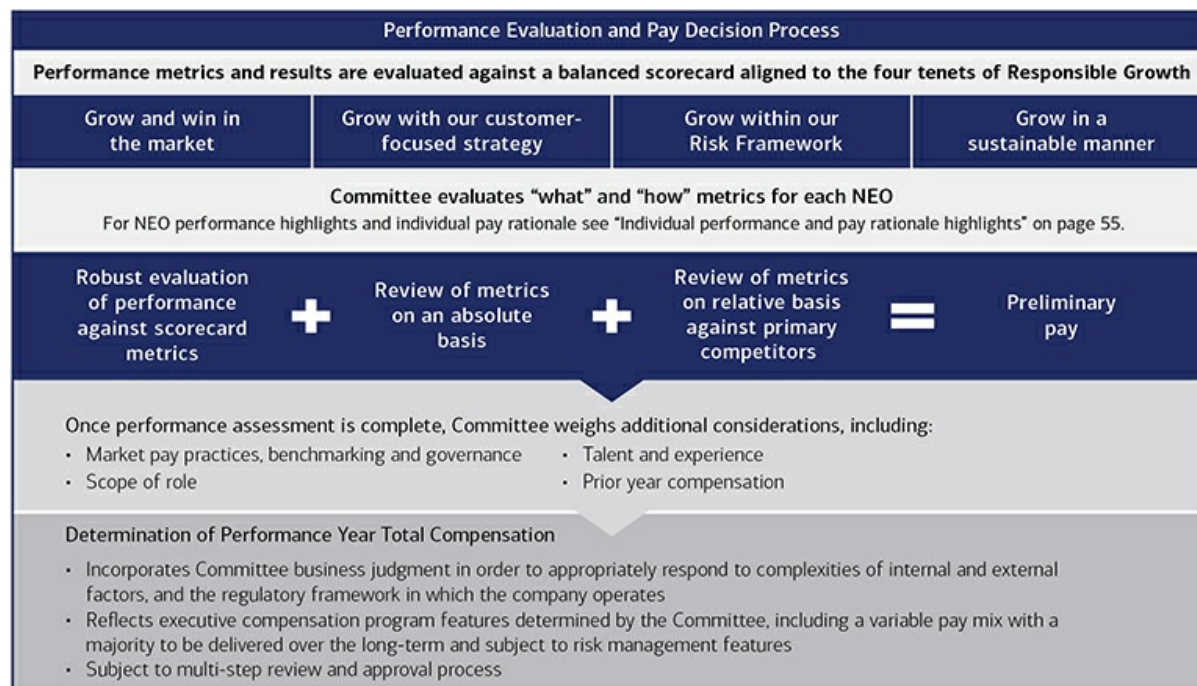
Performance Evaluation and Pay Decision Process

Performance metrics and results are evaluated against a balanced scorecard aligned to the four tenets of Responsible Growth

Grow and win in the market

Grow with our customer-focused strategy

Grow within our Risk Framework

Grow in a sustainable manner

Committee evaluates "what" and "how" metrics for each NEO

For NEO performance highlights and individual pay rationale see "Individual performance and pay rationale highlights" on page 55.

Robust evaluation of performance against scorecard metrics + Review of metrics on an absolute basis + Review of metrics on relative basis against primary competitors = Preliminary pay

Once performance assessment is complete, Committee weighs additional considerations, including:

- Market pay practices, benchmarking and governance
- Scope of role
- Talent and experience
- Prior year compensation

Determination of Performance Year Total Compensation

- Incorporates Committee business judgment in order to appropriately respond to complexities of internal and external factors, and the regulatory framework in which the company operates
- Reflects executive compensation program features determined by the Committee, including a variable pay mix with a majority to be delivered over the long-term and subject to risk management features
- Subject to multi-step review and approval process